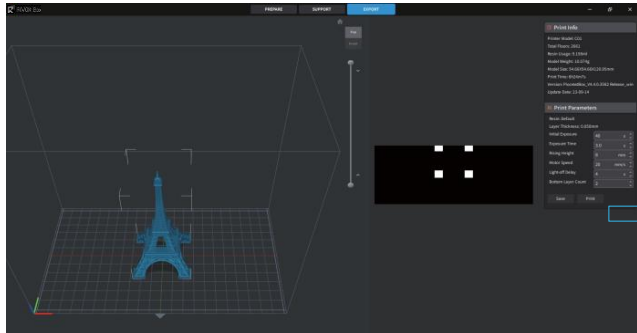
RVOX Box

PREPARE SUPPORT EXPORT

Print Info

Printer Model: D11
Total Floors: 1661
Resin Usage: 9.19ml
Model Weight: 10.57g
Model Size: 34.0X34.6X120.0mm
Print Time: 8h20m7s
Version: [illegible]
Update Date: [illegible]

Print Parameters

Resin: Default
Layer Thickness: 0.050mm
Initial Exposure
Exposure Time
Rising Height
Motor Speed
Light-off Delay
Bottom Layer Count

Save Print